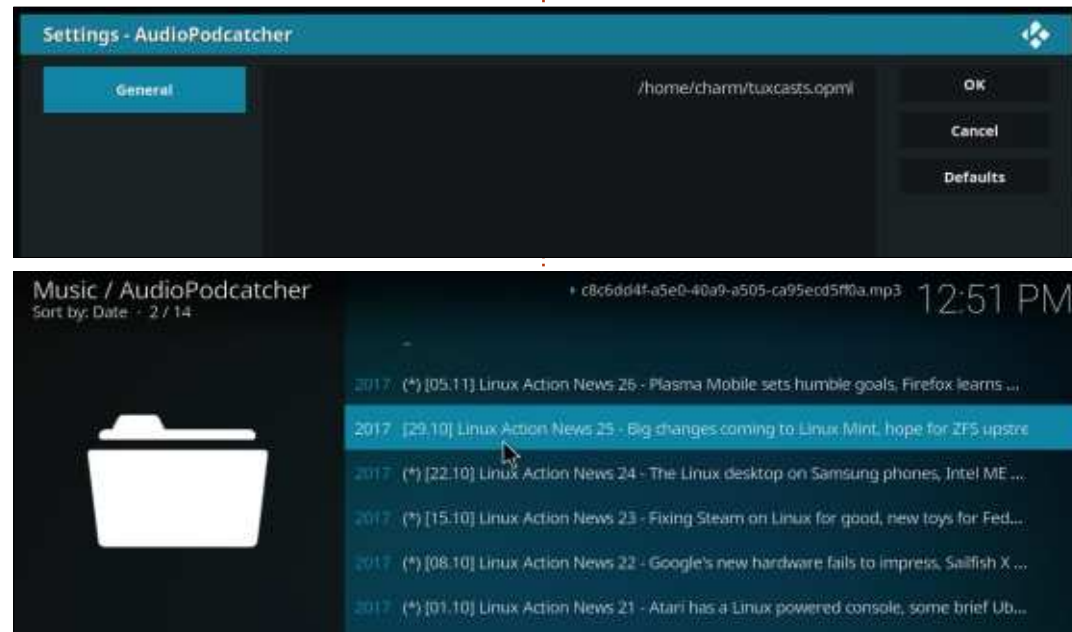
Settings - AudioPodcatcher

General

/home/charm/tuxcasts.opml

OK

Cancel

Defaults

Music / AudioPodcatcher
Sort by: Date · 2 / 14

▸ c8c6dd4f-a5e0-40a9-a505-ca95ecd5ff0a.mp3

12:51 PM

..

2017 (*) [05.11] Linux Action News 26 - Plasma Mobile sets humble goals, Firefox learns ...

2017 [29.10] Linux Action News 25 - Big changes coming to Linux Mint, hope for ZFS upstre

2017 (*) [22.10] Linux Action News 24 - The Linux desktop on Samsung phones, Intel ME ...

2017 (*) [15.10] Linux Action News 23 - Fixing Steam on Linux for good, new toys for Fed...

2017 (*) [08.10] Linux Action News 22 - Google's new hardware fails to impress, Sailfish X ...

2017 (*) [01.10] Linux Action News 21 - Atari has a Linux powered console, some brief Ub...